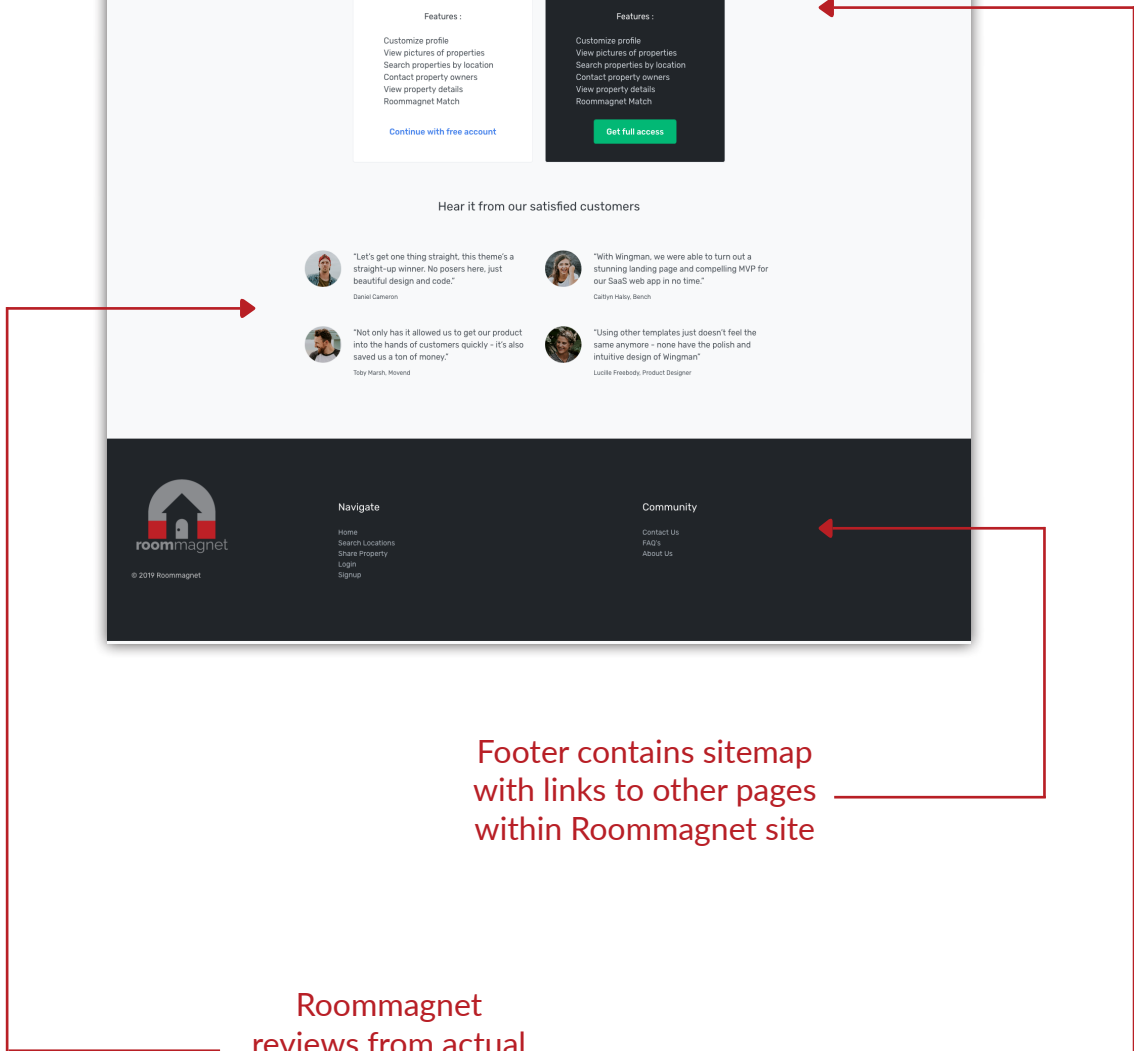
Features :

Customize profile
View pictures of properties
Search properties by location
Contact property owners
View property details
Roommagnet Match

Continue with free account

Features :

Customize profile
View pictures of properties
Search properties by location
Contact property owners
View property details
Roommagnet Match

Get full access

Hear it from our satisfied customers

"Let's get one thing straight, this theme's a straight-up winner. No posers here, just beautiful design and code."
Daniel Cameron

"With Wingman, we were able to turn out a stunning landing page and compelling MVP for our SaaS web app in no time."
Caitlyn Halsy, Bench

"Not only has it allowed us to get our product into the hands of customers quickly - it's also saved us a ton of money."
Toby Marsh, Movend

"Using other templates just doesn't feel the same anymore - none have the polish and intuitive design of Wingman"
Lucille Freebody, Product Designer

roommagnet

© 2019 Roommagnet

Navigate
Home
Search Locations
Share Property
Login
Signup

Community
Contact Us
FAQ's
About Us

Footer contains sitemap with links to other pages within Roommagnet site

Roommagnet reviews from actual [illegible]